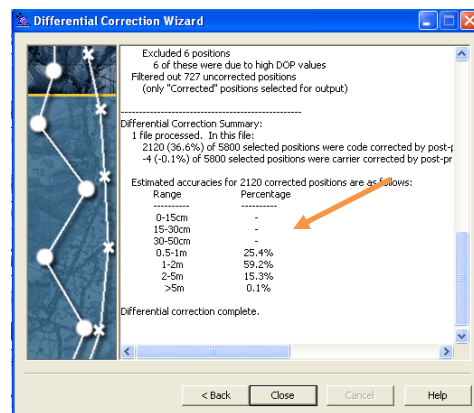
Differential Correction Wizard

Excluded 6 positions
6 of these were due to high DOP values
Filtered out 727 uncorrected positions
(only "Corrected" positions selected for output)

------------------------------------------------
Differential Correction Summary:
1 file processed. In this file:
2120 (36.6%) of 5800 selected positions were code corrected by post-p
-4 (-0.1%) of 5800 selected positions were carrier corrected by post-pr

Estimated accuracies for 2120 corrected positions are as follows:

| Range | Percentage |
|---|---|
| ---------- | ---------- |
| 0-15cm | - |
| 15-30cm | - |
| 30-50cm | - |
| 0.5-1m | 25.4% |
| 1-2m | 59.2% |
| 2-5m | 15.3% |
| >5m | 0.1% |

Differential correction complete.

< Back | Close | Cancel | Help